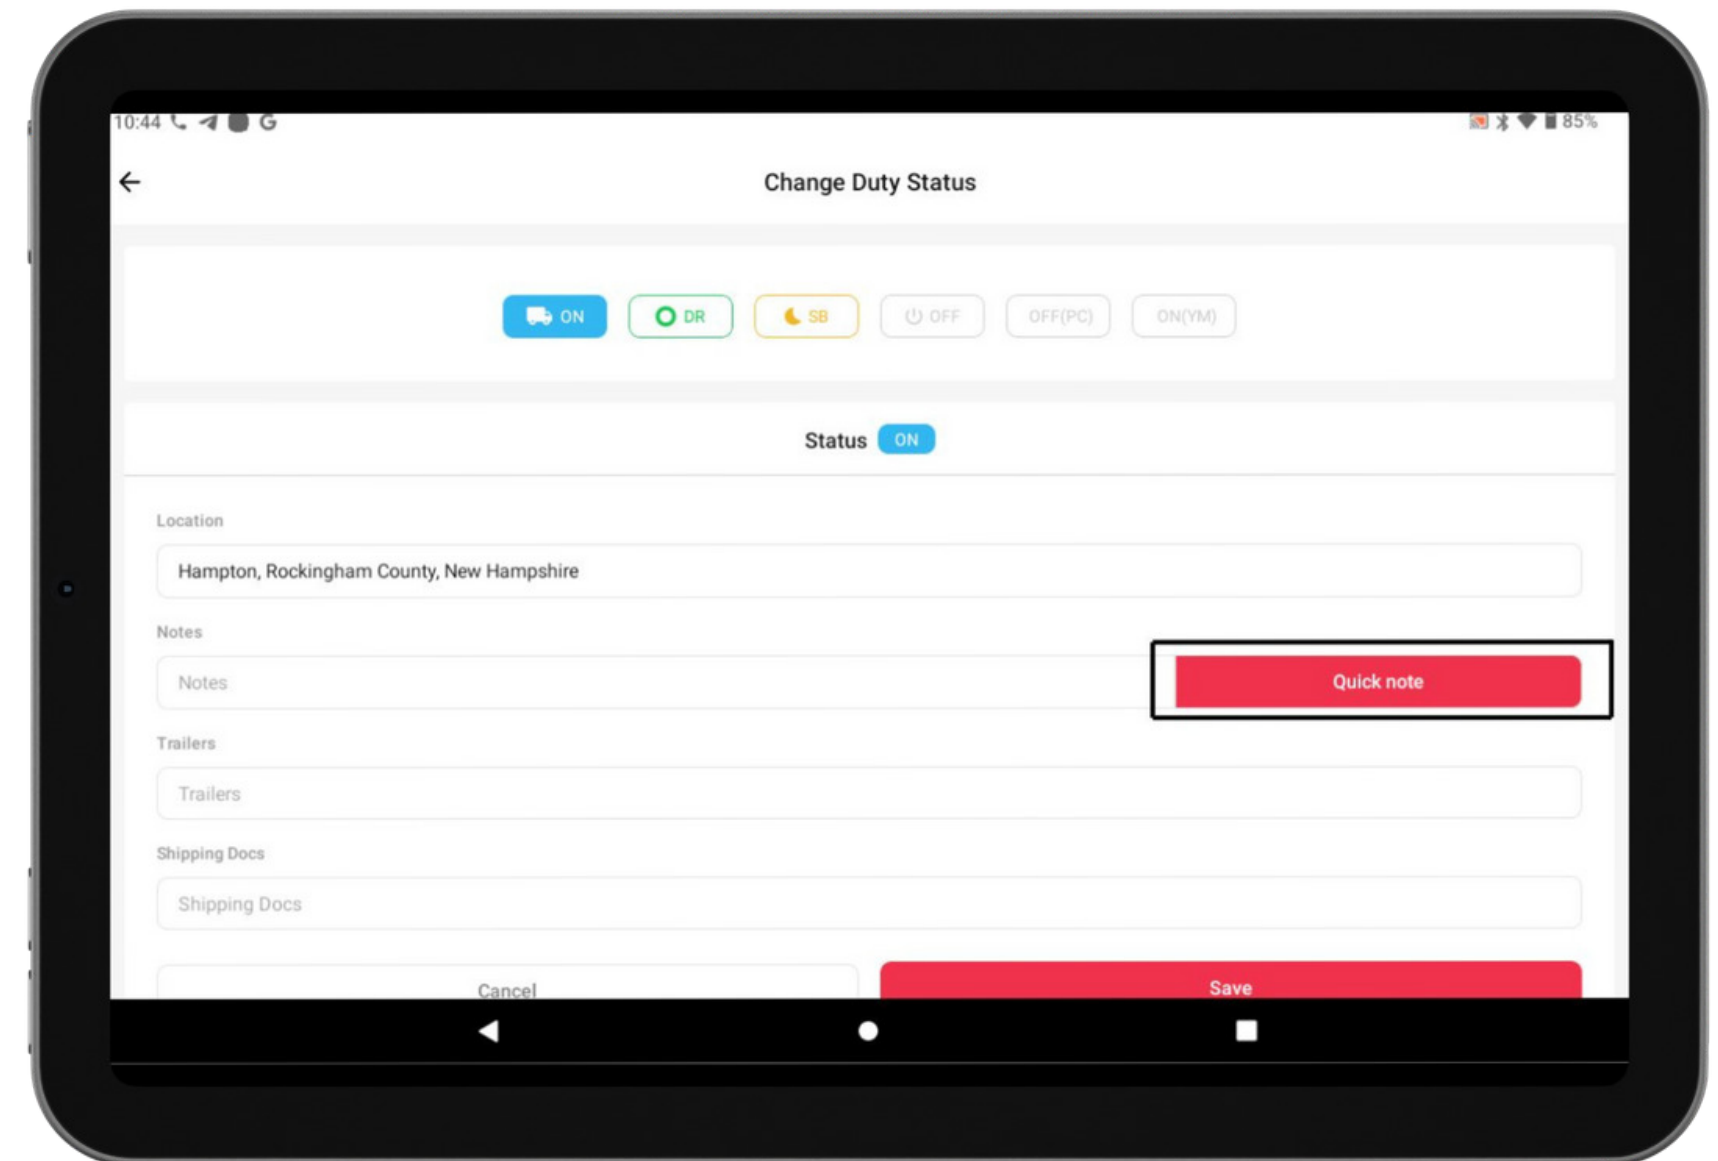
10:44 G

85%

Change Duty Status

ON DR SB OFF OFF(PC) ON(YM)

Status ON

Location

Hampton, Rockingham County, New Hampshire

Notes

Notes

Quick note

Trailers

Trailers

Shipping Docs

Shipping Docs

Cancel

Save